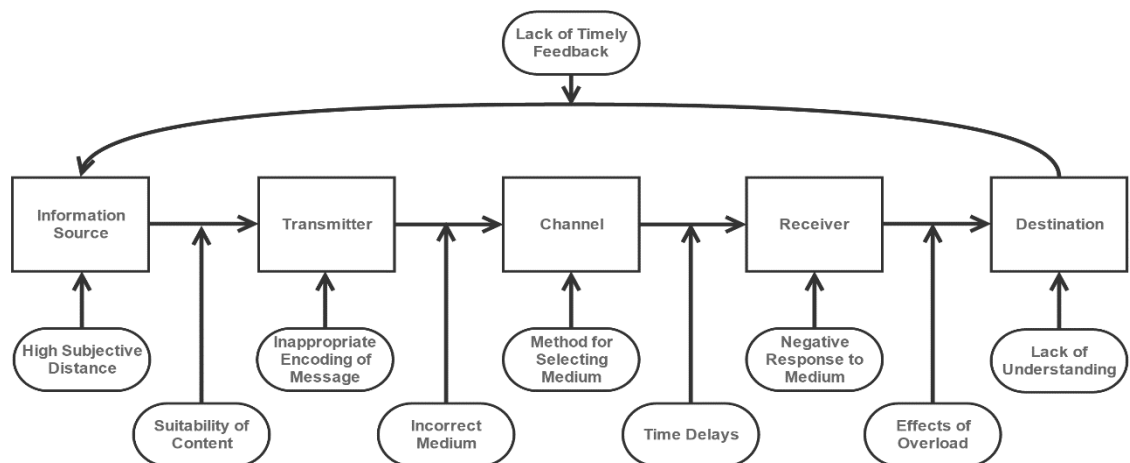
Lack of Timely Feedback

Information Source

Transmitter

Channel

Receiver

Destination

High Subjective Distance

Suitability of Content

Inappropriate Encoding of Message

Incorrect Medium

Method for Selecting Medium

Time Delays

Negative Response to Medium

Effects of Overload

Lack of Understanding